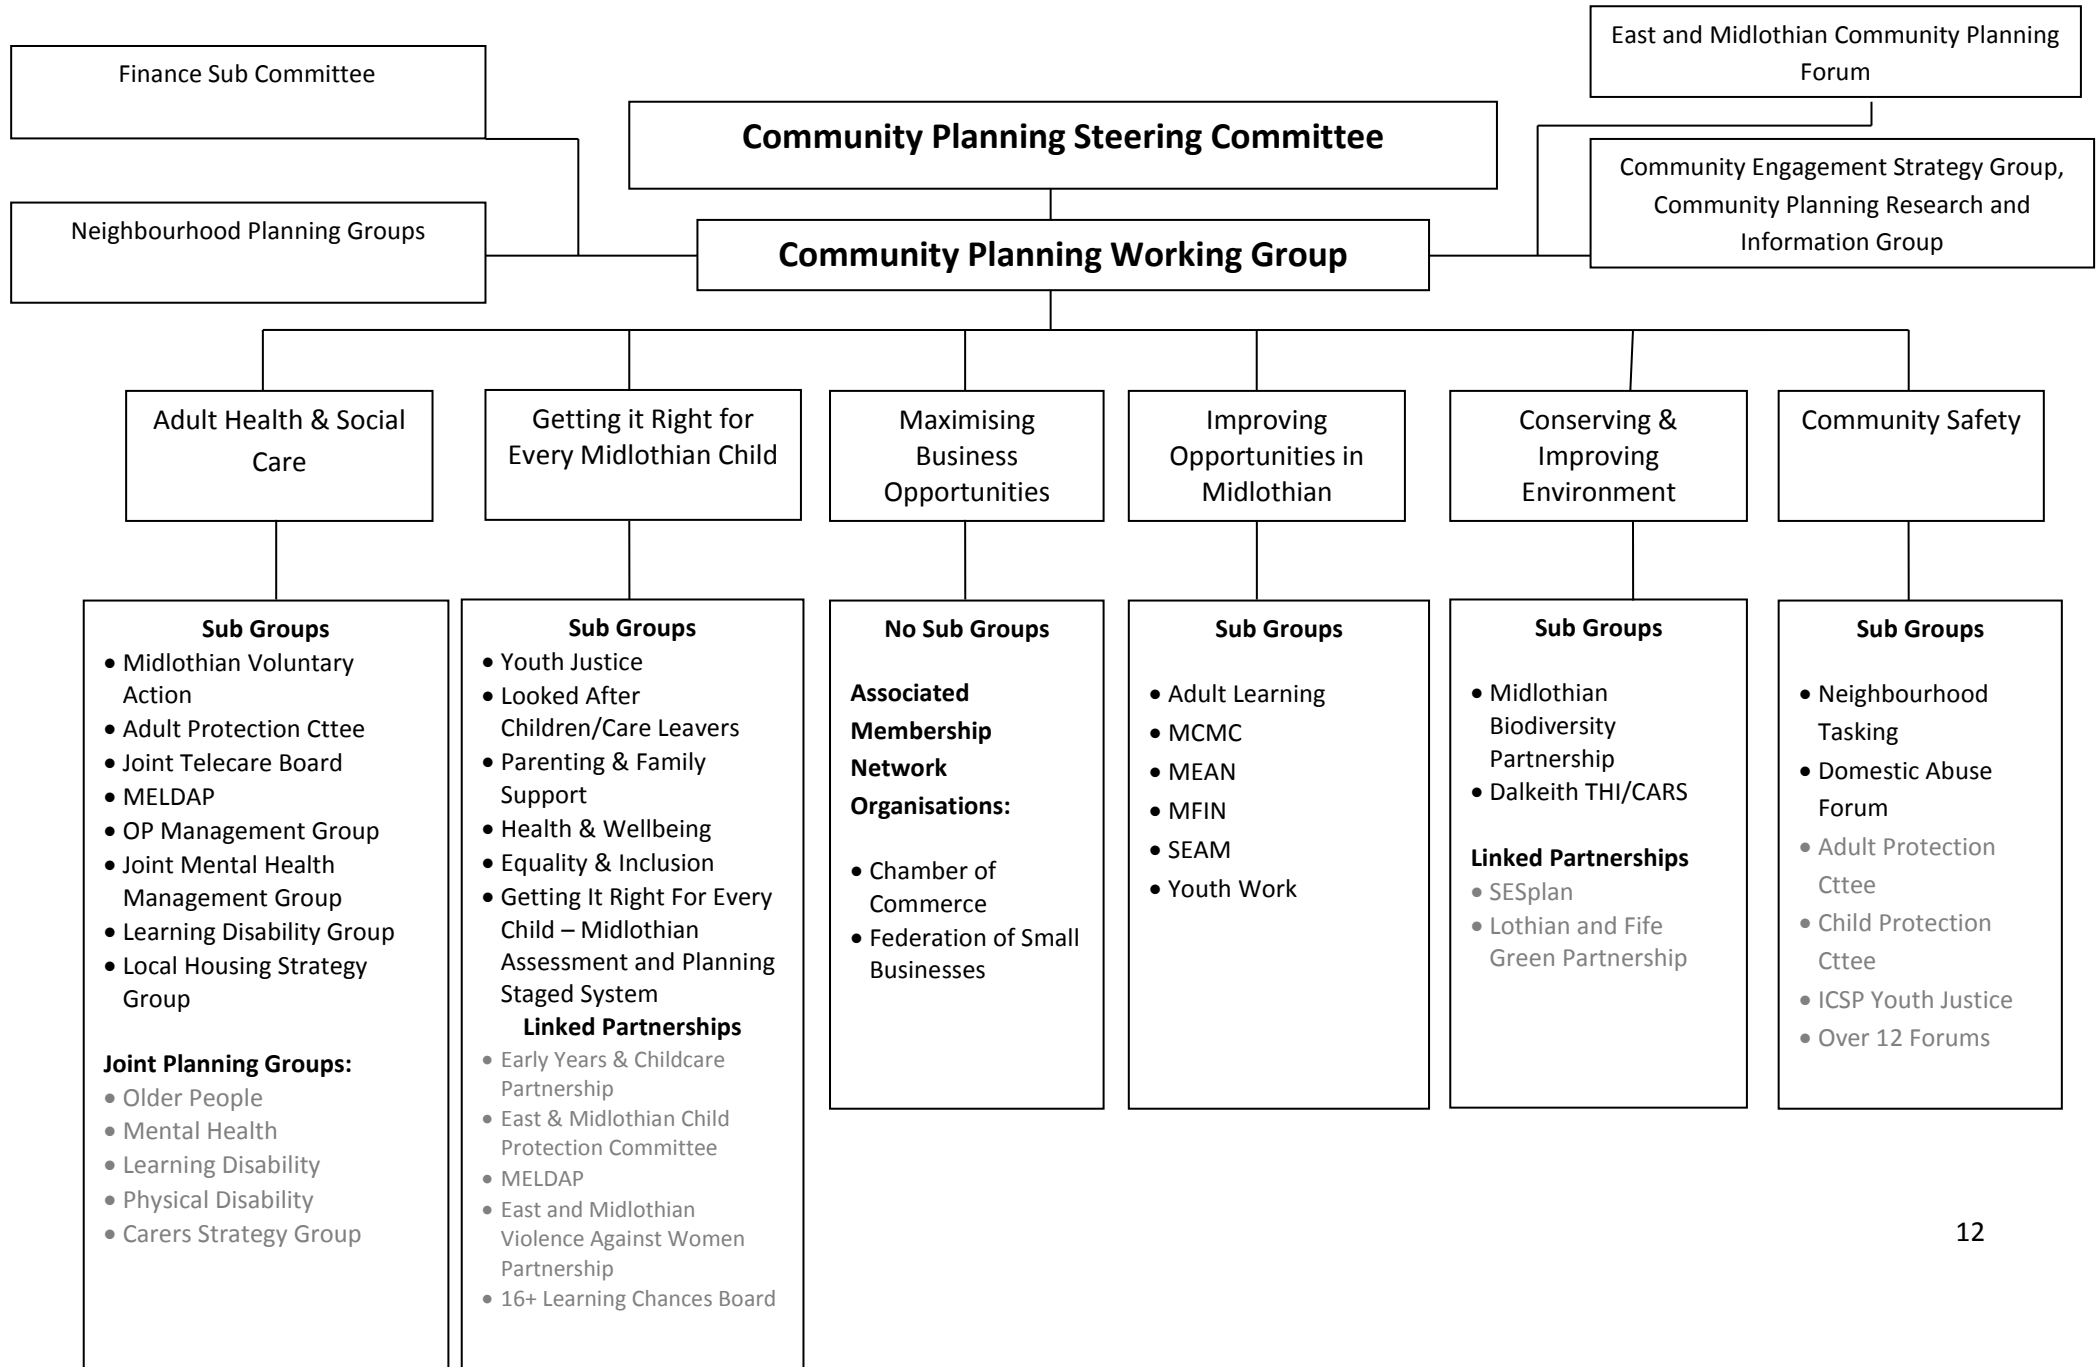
Finance Sub Committee

East and Midlothian Community Planning Forum

Community Planning Steering Committee

Neighbourhood Planning Groups

Community Planning Working Group

Community Engagement Strategy Group, Community Planning Research and Information Group

Adult Health & Social Care

Getting it Right for Every Midlothian Child

Maximising Business Opportunities

Improving Opportunities in Midlothian

Conserving & Improving Environment

Community Safety

**Sub Groups**
- Midlothian Voluntary Action
- Adult Protection Cttee
- Joint Telecare Board
- MELDAP
- OP Management Group
- Joint Mental Health Management Group
- Learning Disability Group
- Local Housing Strategy Group

**Joint Planning Groups:**
- Older People
- Mental Health
- Learning Disability
- Physical Disability
- Carers Strategy Group

**Sub Groups**
- Youth Justice
- Looked After Children/Care Leavers
- Parenting & Family Support
- Health & Wellbeing
- Equality & Inclusion
- Getting It Right For Every Child – Midlothian Assessment and Planning Staged System

**Linked Partnerships**
- Early Years & Childcare Partnership
- East & Midlothian Child Protection Committee
- MELDAP
- East and Midlothian Violence Against Women Partnership
- 16+ Learning Chances Board

**No Sub Groups**

**Associated Membership Network Organisations:**
- Chamber of Commerce
- Federation of Small Businesses

**Sub Groups**
- Adult Learning
- MCMC
- MEAN
- MFIN
- SEAM
- Youth Work

**Sub Groups**
- Midlothian Biodiversity Partnership
- Dalkeith THI/CARS

**Linked Partnerships**
- SESplan
- Lothian and Fife Green Partnership

**Sub Groups**
- Neighbourhood Tasking
- Domestic Abuse Forum
- Adult Protection Cttee
- Child Protection Cttee
- ICSP Youth Justice
- Over 12 Forums

12